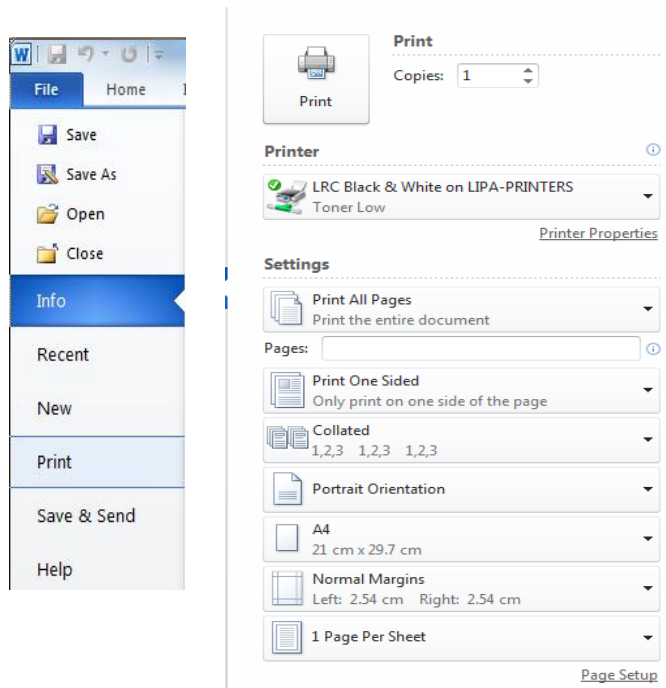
File
Home
Save
Save As
Open
Close
Info
Recent
New
Print
Save & Send
Help

Print
Print
Copies: 1

Printer
LRC Black & White on LIPA-PRINTERS
Toner Low
Printer Properties

Settings
Print All Pages
Print the entire document
Pages:
Print One Sided
Only print on one side of the page
Collated
1,2,3 1,2,3 1,2,3
Portrait Orientation
A4
21 cm x 29.7 cm
Normal Margins
Left: 2.54 cm Right: 2.54 cm
1 Page Per Sheet
Page Setup